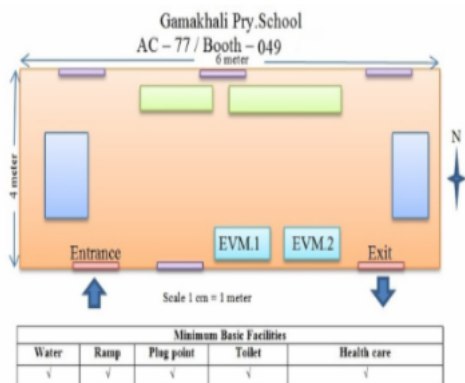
Gamakhali Pry.School
AC – 77 / Booth – 049
6 meter
4 meter
N
Entrance
EVM.1
EVM.2
Exit
Scale 1 cm = 1 meter

| Minimum Basic Facilities | | | | |
|---|---|---|---|---|
| Water | Ramp | Plug point | Toilet | Health care |
| √ | √ | √ | √ | √ |